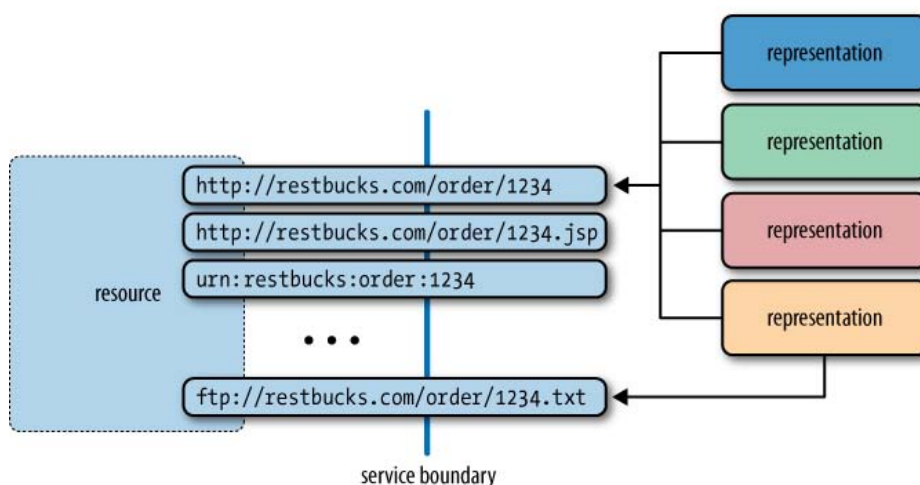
representation

representation

representation

representation

resource

http://restbucks.com/order/1234

http://restbucks.com/order/1234.jsp

urn:restbucks:order:1234

• • •

ftp://restbucks.com/order/1234.txt

service boundary